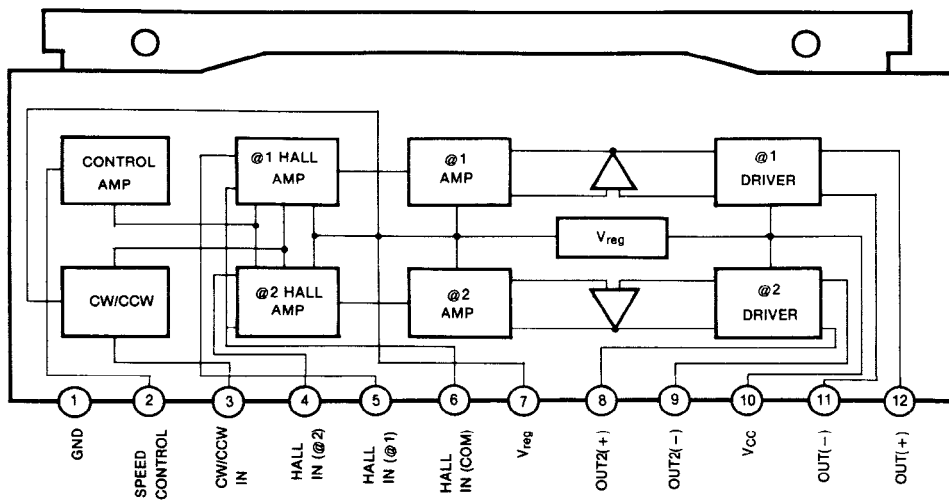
CONTROL AMP

@1 HALL AMP

@1 AMP

@1 DRIVER

$V_{reg}$

CW/CCW

@2 HALL AMP

@2 AMP

@2 DRIVER

1 GND
2 SPEED CONTROL
3 CW/CCW IN
4 HALL IN (@2)
5 HALL IN (@1)
6 HALL IN (COM)
7 $V_{reg}$
8 OUT2(+)
9 OUT2(−)
10 $V_{CC}$
11 OUT(−)
12 OUT(+)